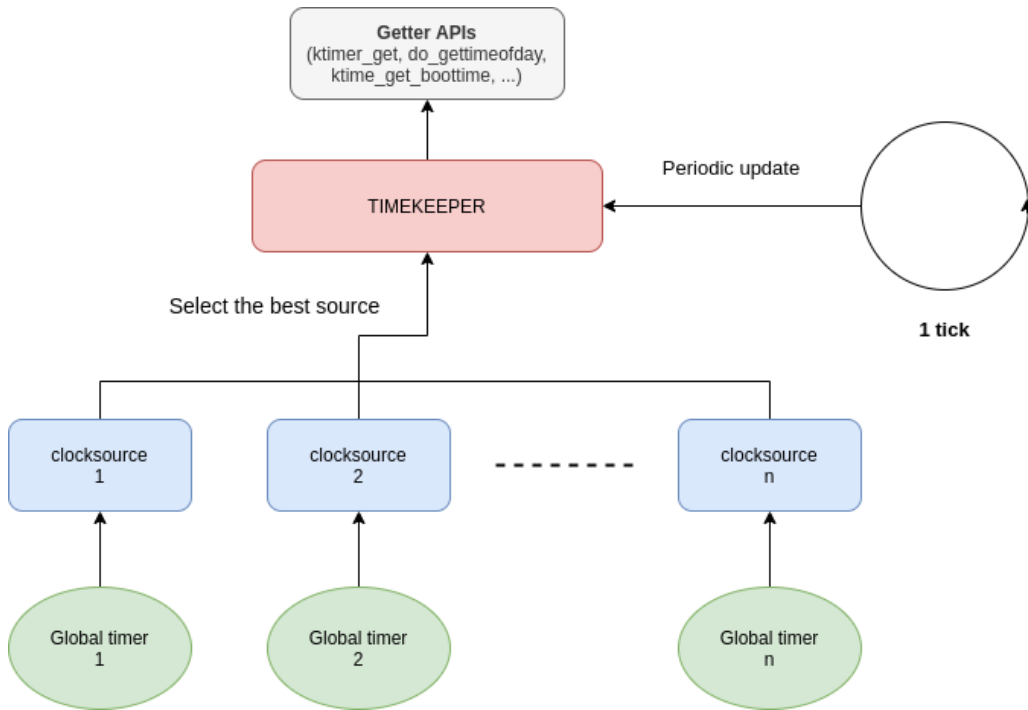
Getter APIs
(ktimer_get, do_gettimeofday, ktime_get_boottime, ...)

Periodic update

TIMEKEEPER

Select the best source

1 tick

clocksource
1

clocksource
2

clocksource
n

Global timer
1

Global timer
2

Global timer
n